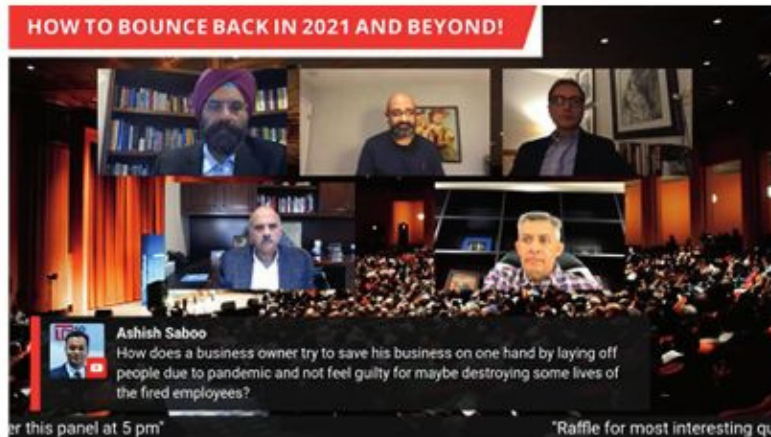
HOW TO BOUNCE BACK IN 2021 AND BEYOND!

Ashish Saboo
How does a business owner try to save his business on one hand by laying off people due to pandemic and not feel guilty for maybe destroying some lives of the fired employees?

r this panel at 5 pm" "Raffle for most interesting qu